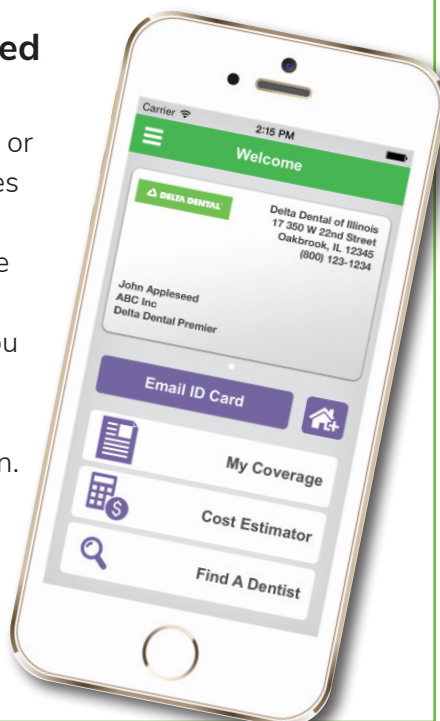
ed

or
es

e

ou

n.

Carrier
2:15 PM
Welcome

DELTA DENTAL
Delta Dental of Illinois
17 350 W 22nd Street
Oakbrook, IL 12345
(800) 123-1234

John Appleseed
ABC Inc
Delta Dental Premier

Email ID Card

My Coverage

Cost Estimator

Find A Dentist